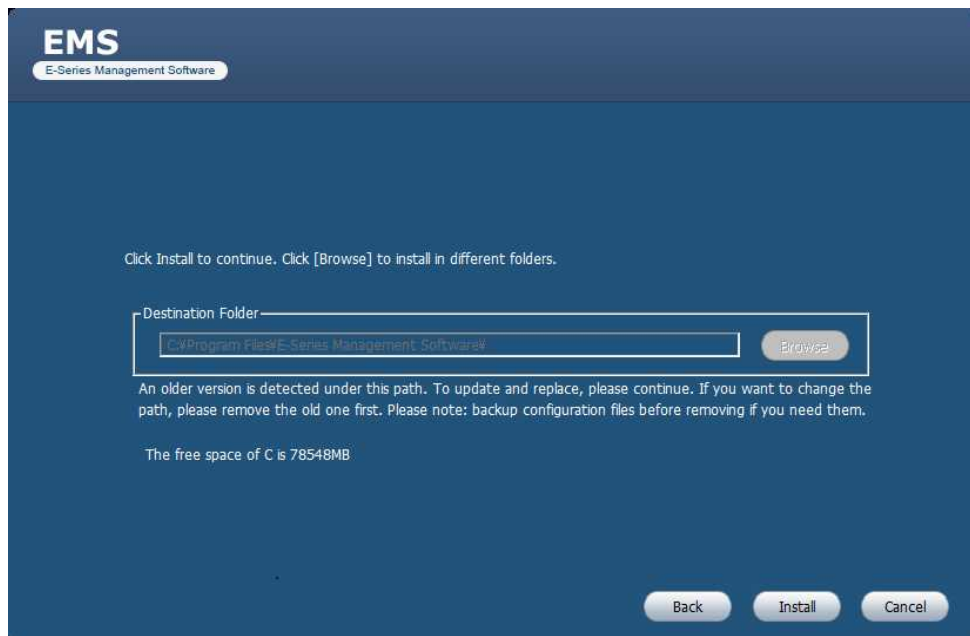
EMS
E-Series Management Software

Click Install to continue. Click [Browse] to install in different folders.

Destination Folder

C:¥Program Files¥E-Series Management Software¥

Browse

An older version is detected under this path. To update and replace, please continue. If you want to change the path, please remove the old one first. Please note: backup configuration files before removing if you need them.

The free space of C is 78548MB

Back
Install
Cancel